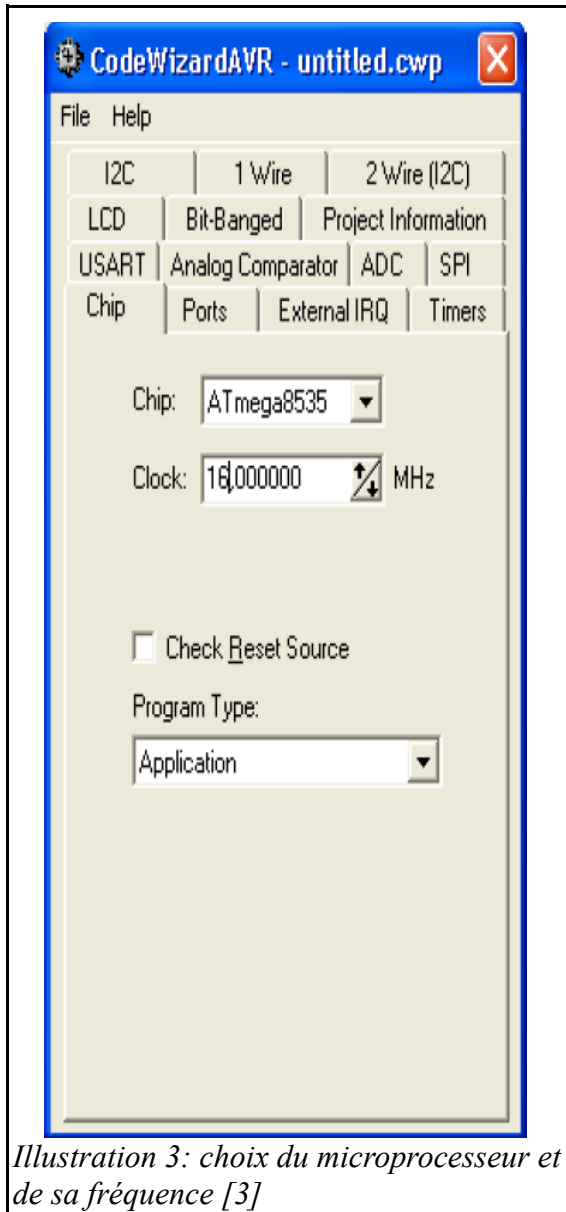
CodeWizardAVR - untitled.cwp

File Help

I2C | 1 Wire | 2 Wire (I2C)
LCD | Bit-Banged | Project Information
USART | Analog Comparator | ADC | SPI
Chip | Ports | External IRQ | Timers

Chip: ATmega8535

Clock: 16,000000 MHz

Check Reset Source

Program Type:

Application

Illustration 3: choix du microprocesseur et de sa fréquence [3]